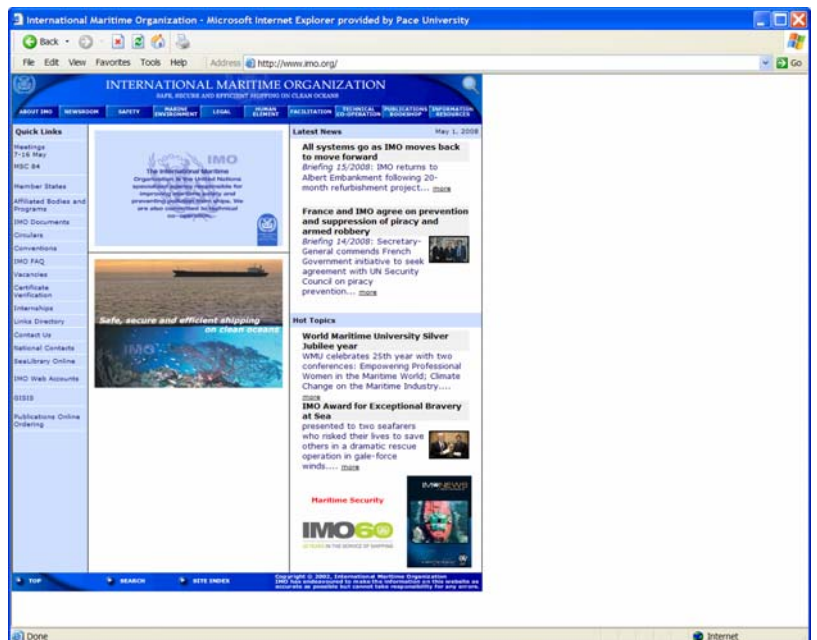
International Maritime Organization - Microsoft Internet Explorer provided by Pace University

Back · Search Favorites

File Edit View Favorites Tools Help

Address http://www.imo.org/

Go

INTERNATIONAL MARITIME ORGANIZATION
SAFE, SECURE AND EFFICIENT SHIPPING ON CLEAN OCEANS

ABOUT IMO | NEWSROOM | SAFETY | MARINE ENVIRONMENT | LEGAL | HUMAN ELEMENT | FACILITATION | TECHNICAL CO-OPERATION | PUBLICATIONS BOOKSHOP | INFORMATION RESOURCES

Quick Links
Meetings
7-16 May
MSC 84
Member States
Affiliated Bodies and Programs
IMO Documents
Circulars
Conventions
IMO FAQ
Vacancies
Certificate Verification
Internships
Links Directory
Contact Us
National Contacts
SeaLibrary Online
IMO Web Accounts
GISIS
Publications Online Ordering

IMO
The International Maritime Organization is the United Nations specialized agency responsible for improving maritime safety and preventing pollution from ships. We are also committed to technical co-operation.

Safe, secure and efficient shipping on clean oceans

IMO

Latest News May 1, 2008

All systems go as IMO moves back to move forward
Briefing 15/2008: IMO returns to Albert Embankment following 20-month refurbishment project... more

France and IMO agree on prevention and suppression of piracy and armed robbery
Briefing 14/2008: Secretary-General commends French Government initiative to seek agreement with UN Security Council on piracy prevention... more

Hot Topics

World Maritime University Silver Jubilee year
WMU celebrates 25th year with two conferences: Empowering Professional Women in the Maritime World; Climate Change on the Maritime Industry.... more

IMO Award for Exceptional Bravery at Sea
presented to two seafarers who risked their lives to save others in a dramatic rescue operation in gale-force winds.... more

Maritime Security

IMO60
60 YEARS IN THE SERVICE OF SHIPPING

IMO NEWS

TOP | SEARCH | SITE INDEX

Copyright © 2002, International Maritime Organization
IMO has endeavoured to make the information on this website as accurate as possible but cannot take responsibility for any errors.

Done

Internet